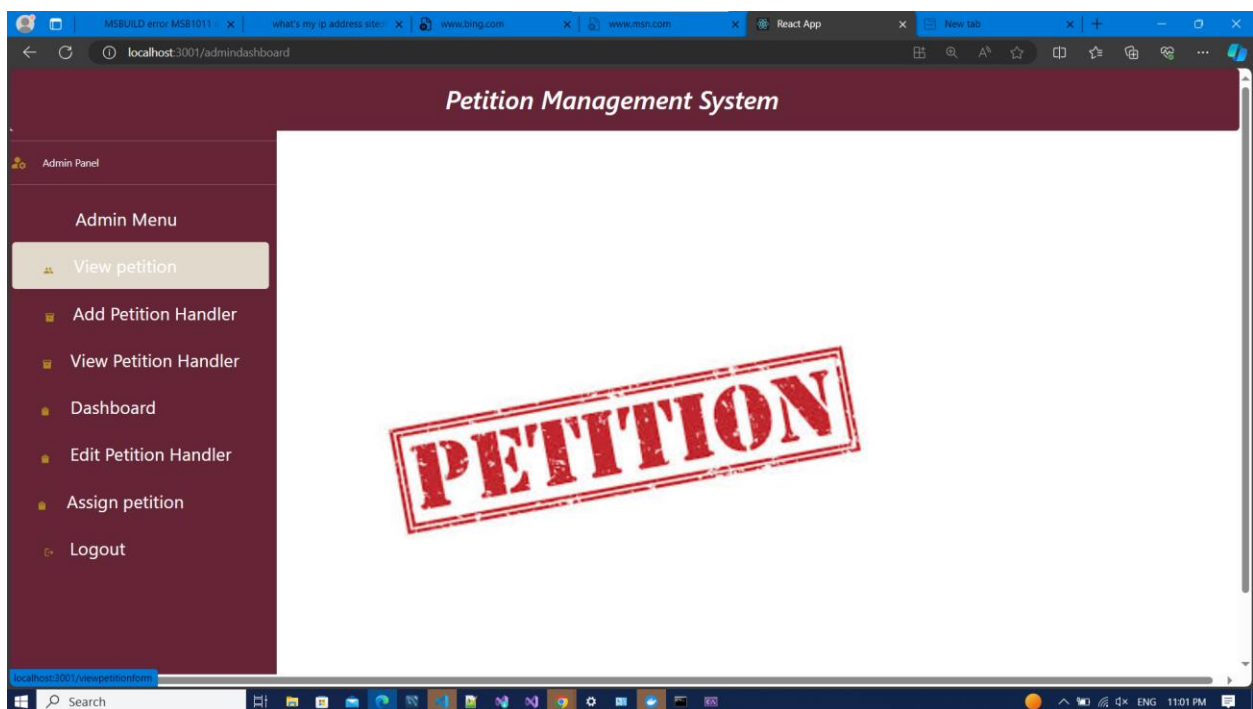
MSBUILD error MSB1011 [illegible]
what's my ip address sites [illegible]
www.bing.com
www.msn.com
React App
New tab

localhost:3001/admindashboard

Petition Management System

Admin Panel

Admin Menu

View petition

Add Petition Handler

View Petition Handler

Dashboard

Edit Petition Handler

Assign petition

Logout

PETITION

localhost:3001/viewpetitionform

Search

ENG 11:01 PM